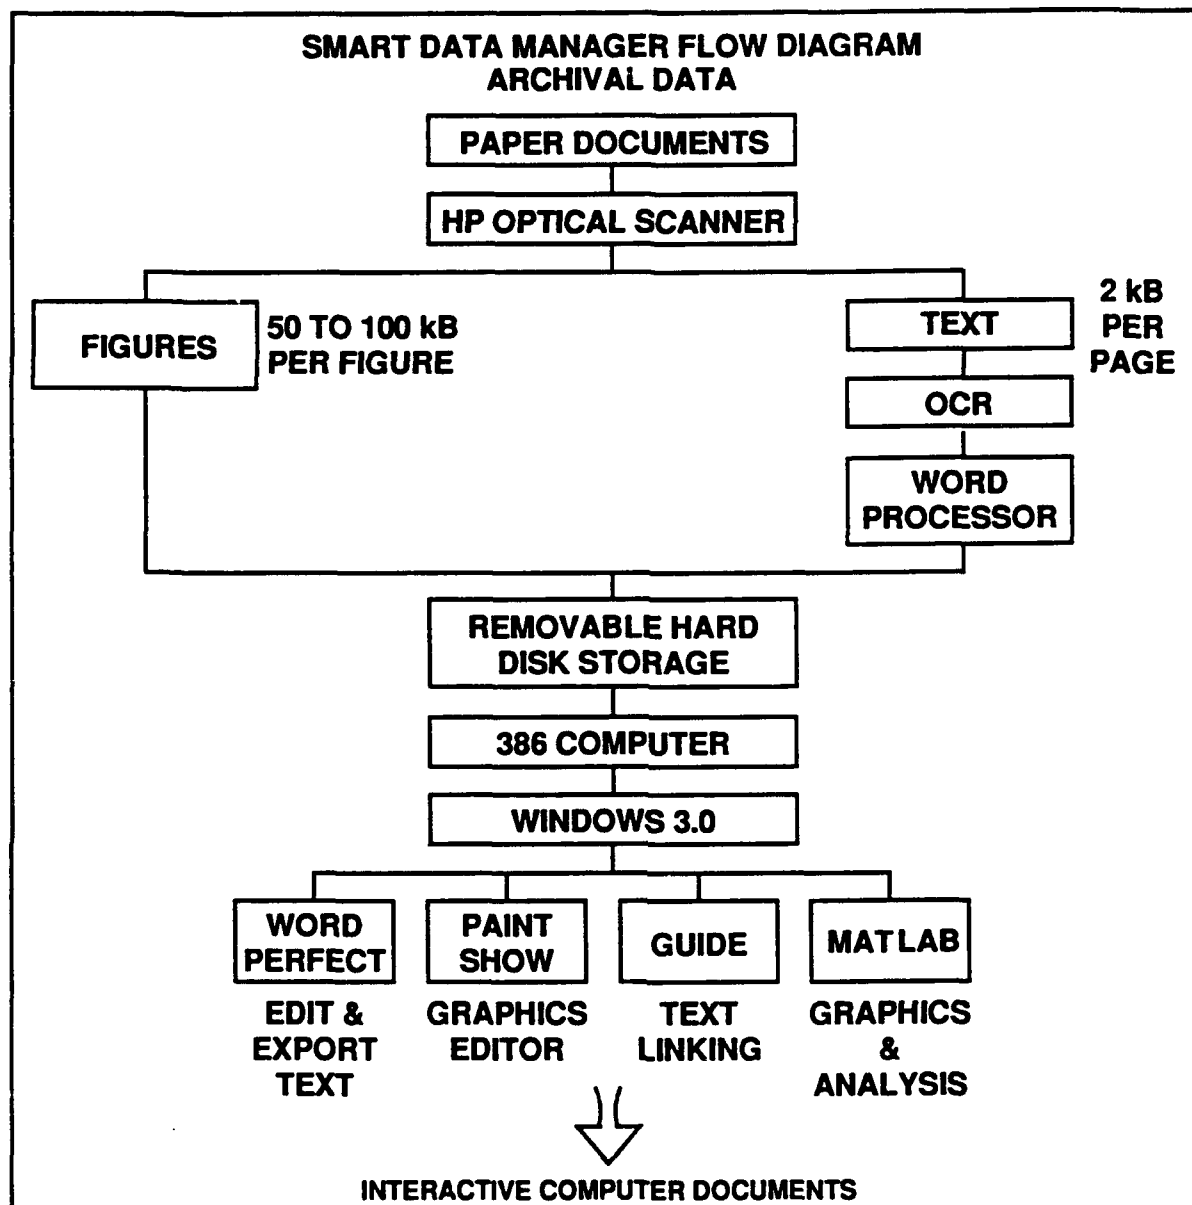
SMART DATA MANAGER FLOW DIAGRAM
ARCHIVAL DATA

PAPER DOCUMENTS

HP OPTICAL SCANNER

FIGURES

50 TO 100 kB
PER FIGURE

TEXT

2 kB
PER
PAGE

OCR

WORD
PROCESSOR

REMOVABLE HARD
DISK STORAGE

386 COMPUTER

WINDOWS 3.0

WORD
PERFECT

EDIT &
EXPORT
TEXT

PAINT
SHOW

GRAPHICS
EDITOR

GUIDE

TEXT
LINKING

MATLAB

GRAPHICS
&
ANALYSIS

INTERACTIVE COMPUTER DOCUMENTS